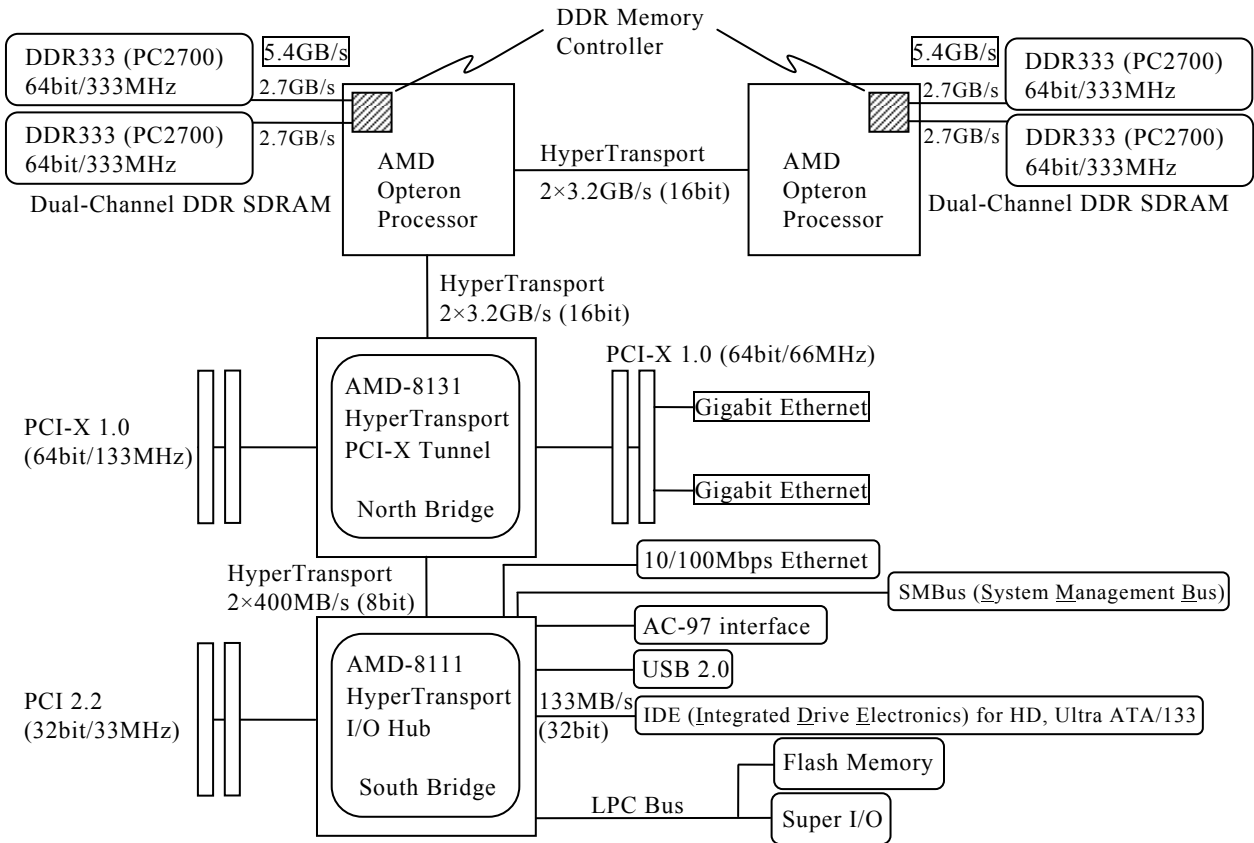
DDR Memory Controller

DDR333 (PC2700) 64bit/333MHz

5.4GB/s

2.7GB/s

DDR333 (PC2700) 64bit/333MHz

2.7GB/s

Dual-Channel DDR SDRAM

AMD Opteron Processor

HyperTransport
2×3.2GB/s (16bit)

AMD Opteron Processor

5.4GB/s

2.7GB/s

DDR333 (PC2700) 64bit/333MHz

2.7GB/s

DDR333 (PC2700) 64bit/333MHz

Dual-Channel DDR SDRAM

HyperTransport
2×3.2GB/s (16bit)

PCI-X 1.0 (64bit/133MHz)

AMD-8131 HyperTransport PCI-X Tunnel

North Bridge

PCI-X 1.0 (64bit/66MHz)

Gigabit Ethernet

Gigabit Ethernet

HyperTransport
2×400MB/s (8bit)

10/100Mbps Ethernet

SMBus (System Management Bus)

AC-97 interface

USB 2.0

PCI 2.2 (32bit/33MHz)

AMD-8111 HyperTransport I/O Hub

South Bridge

133MB/s (32bit)

IDE (Integrated Drive Electronics) for HD, Ultra ATA/133

LPC Bus

Flash Memory

Super I/O